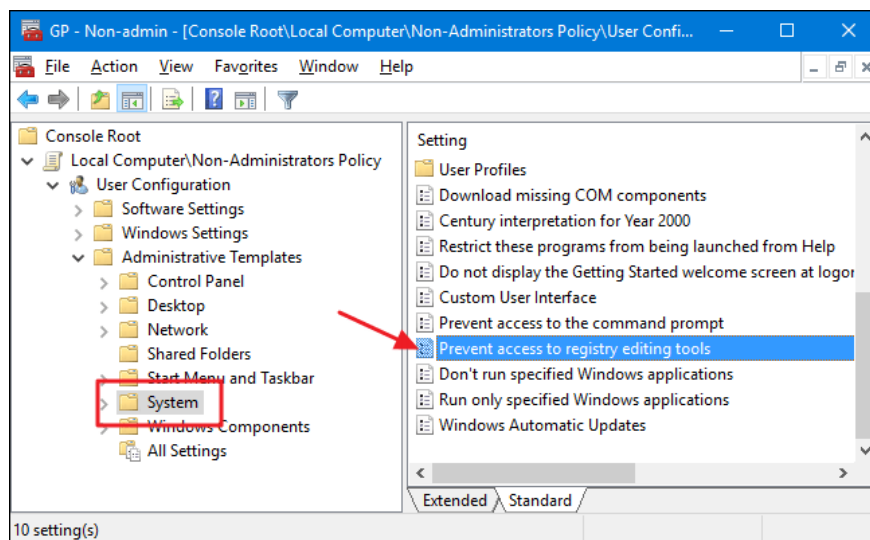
GP - Non-admin - [Console Root\Local Computer\Non-Administrators Policy\User Confi...

File Action View Favorites Window Help

Console Root
Local Computer\Non-Administrators Policy
User Configuration
Software Settings
Windows Settings
Administrative Templates
Control Panel
Desktop
Network
Shared Folders
Start Menu and Taskbar
System
Windows Components
All Settings

Setting
User Profiles
Download missing COM components
Century interpretation for Year 2000
Restrict these programs from being launched from Help
Do not display the Getting Started welcome screen at logon
Custom User Interface
Prevent access to the command prompt
Prevent access to registry editing tools
Don't run specified Windows applications
Run only specified Windows applications
Windows Automatic Updates

Extended Standard

10 setting(s)